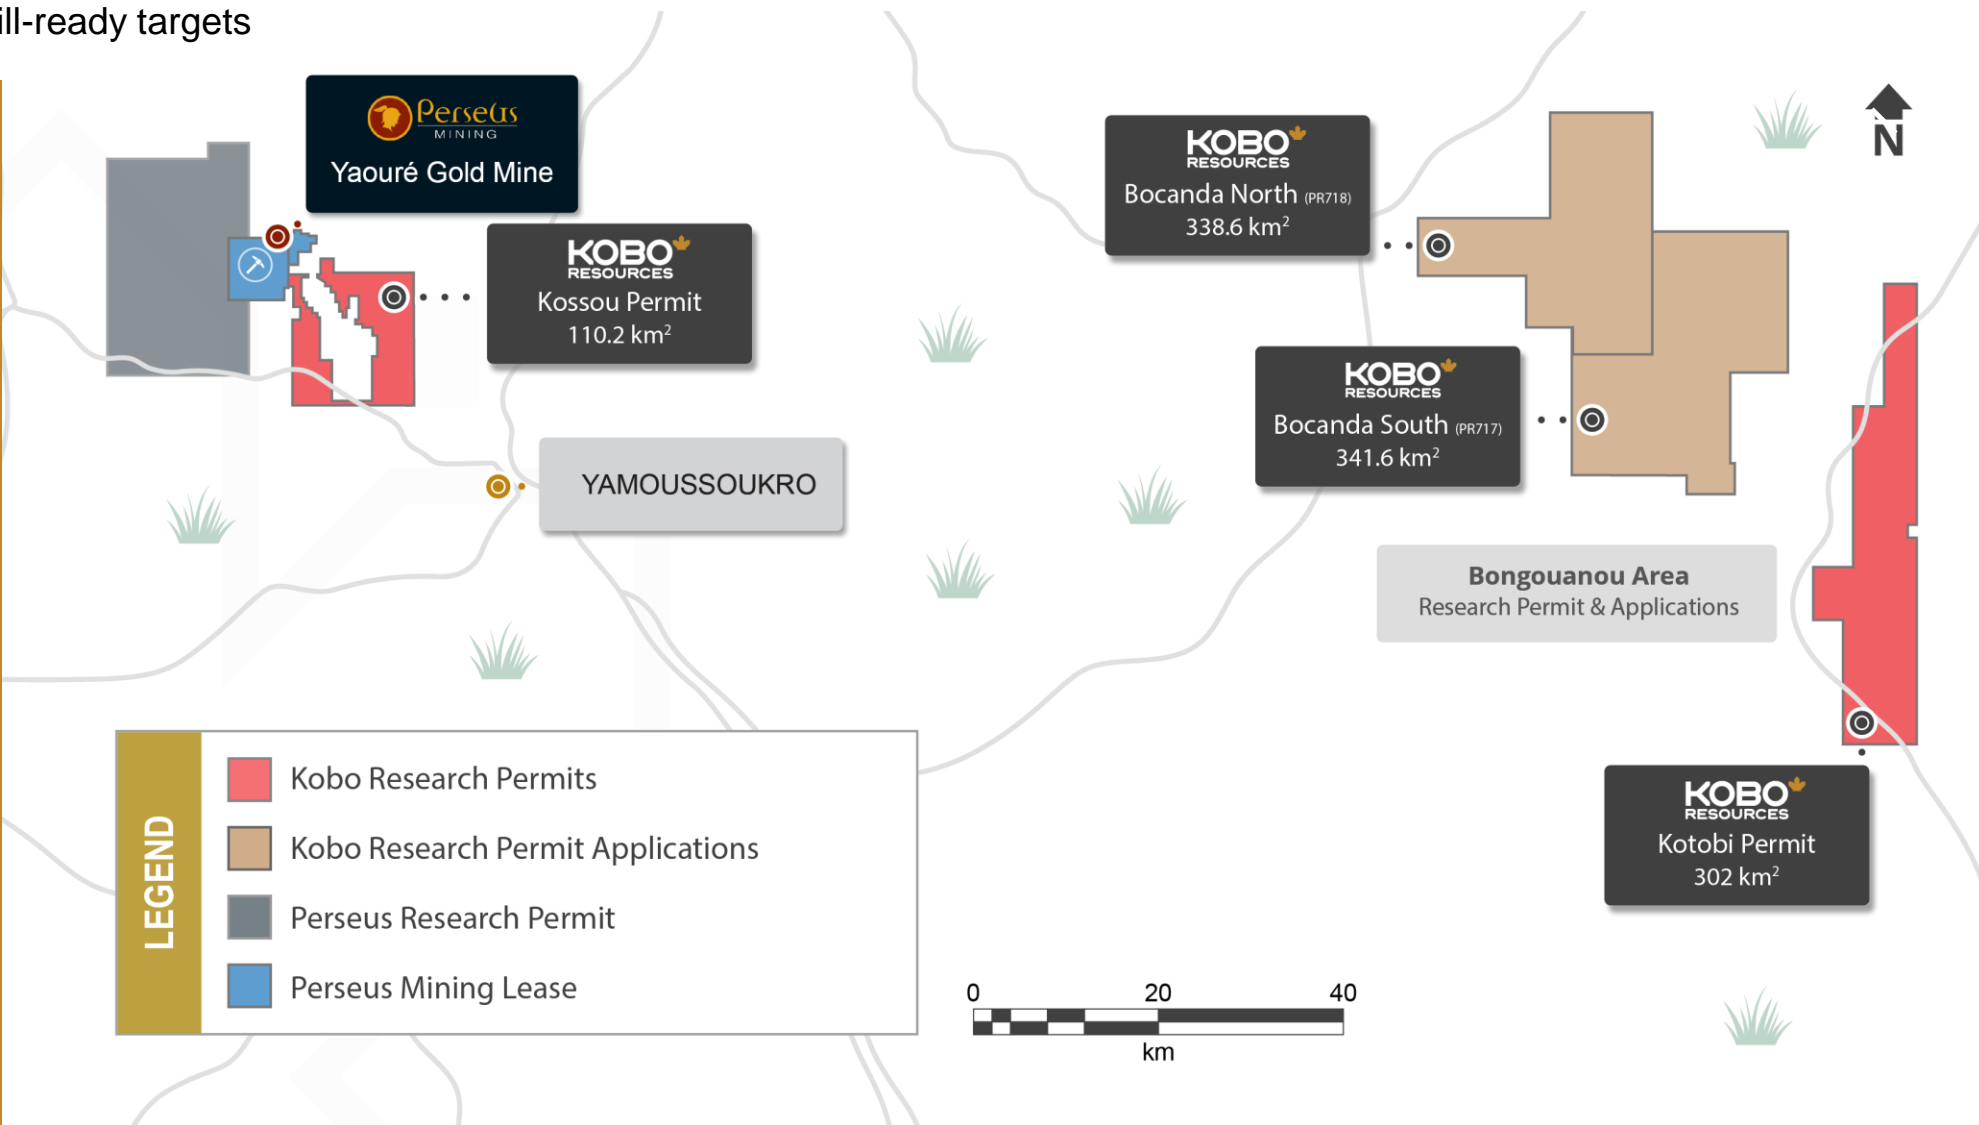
ill-ready targets

Perseus MINING
Yaouré Gold Mine

KOBO RESOURCES
Kossou Permit
110.2 km$^2$

YAMOUSSOUKRO

KOBO RESOURCES
Bocanda North (PR718)
338.6 km$^2$

KOBO RESOURCES
Bocanda South (PR717)
341.6 km$^2$

Bongouanou Area
Research Permit & Applications

KOBO RESOURCES
Kotobi Permit
302 km$^2$

N

LEGEND
Kobo Research Permits
Kobo Research Permit Applications
Perseus Research Permit
Perseus Mining Lease

0 20 40
km